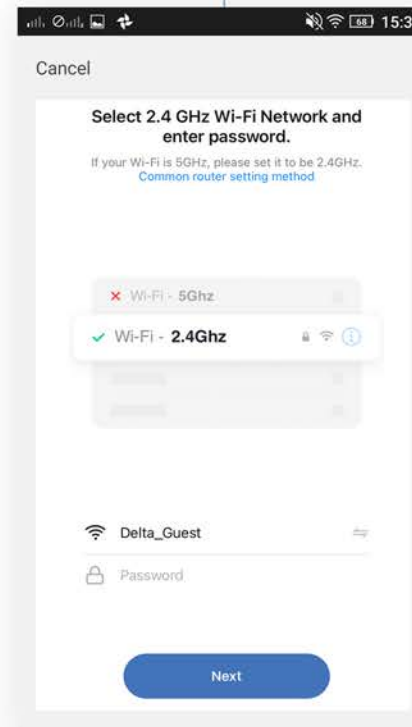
68 15:3

Cancel

Select 2.4 GHz Wi-Fi Network and enter password.

If your Wi-Fi is 5GHz, please set it to be 2.4GHz.
Common router setting method

× Wi-Fi - 5Ghz

✓ Wi-Fi - 2.4Ghz

Delta_Guest

Password

Next